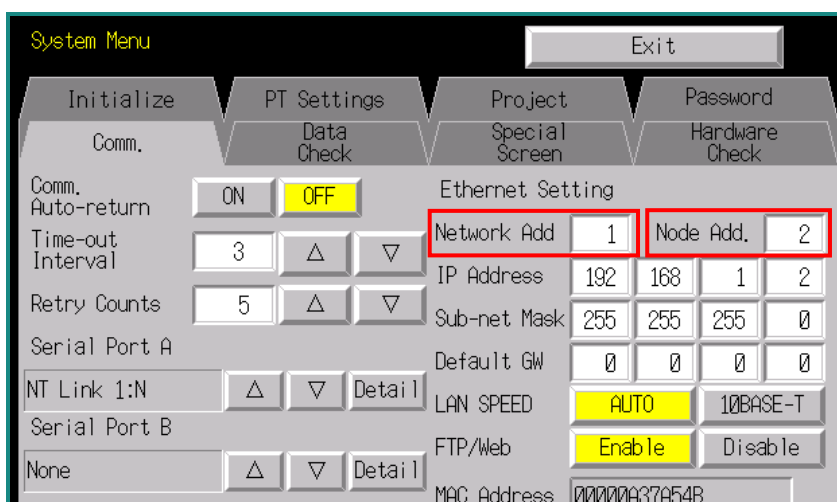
System Menu

Exit

Initialize

PT Settings

Project

Password

Comm.

Data Check

Special Screen

Hardware Check

Comm. Auto-return

ON

OFF

Time-out Interval

3

△

▽

Retry Counts

5

△

▽

Serial Port A

NT Link 1:N

△

▽

Detail

Serial Port B

None

△

▽

Detail

Ethernet Setting

Network Add

1

Node Add.

2

IP Address

192

168

1

2

Sub-net Mask

255

255

255

0

Default GW

0

0

0

0

LAN SPEED

AUTO

10BASE-T

FTP/Web

Enable

Disable

MAC Address

00000A37A54B